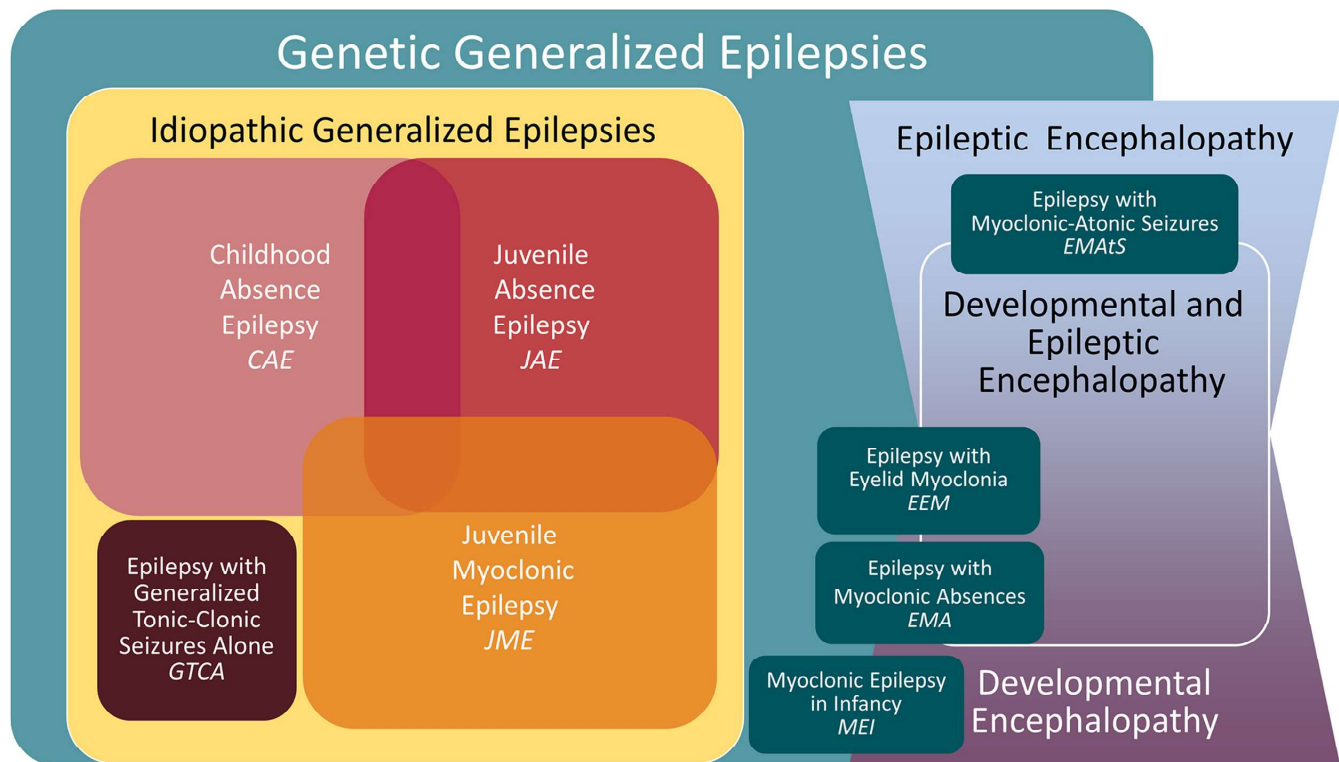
Genetic Generalized Epilepsies

Idiopathic Generalized Epilepsies

Childhood Absence Epilepsy *CAE*

Juvenile Absence Epilepsy *JAE*

Epilepsy with Generalized Tonic-Clonic Seizures Alone *GTCA*

Juvenile Myoclonic Epilepsy *JME*

Epileptic Encephalopathy

Epilepsy with Myoclonic-Atonic Seizures *EMAtS*

Developmental and Epileptic Encephalopathy

Epilepsy with Eyelid Myoclonia *EEM*

Epilepsy with Myoclonic Absences *EMA*

Myoclonic Epilepsy in Infancy *MEI*

Developmental Encephalopathy